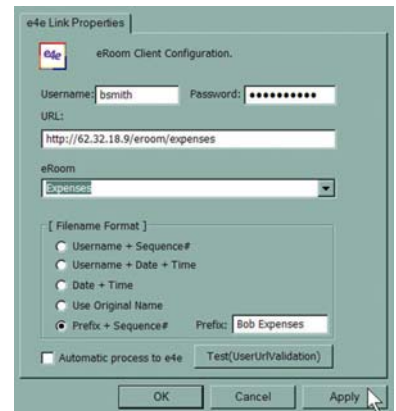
e4e Link Properties

e4e eRoom Client Configuration.

Username: bsmith Password: ••••••••••

URL:

http://62.32.18.9/eroom/expenses

eRoom

Expenses

[ Filename Format ]

Username + Sequence#

Username + Date + Time

Date + Time

Use Original Name

Prefix + Sequence# Prefix: Bob Expenses

Automatic process to e4e

Test(UserUrlValidation)

OK

Cancel

Apply